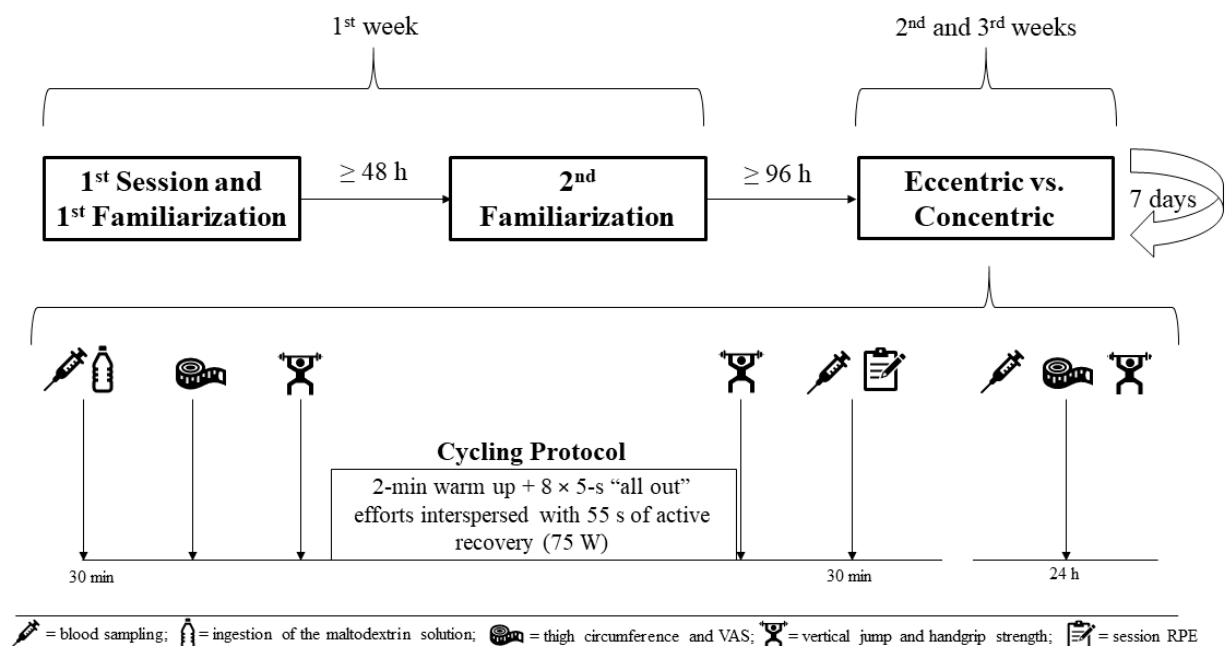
1$^{st}$ week

2$^{nd}$ and 3$^{rd}$ weeks

1$^{st}$ Session and 1$^{st}$ Familiarization

$\geq$ 48 h

2$^{nd}$ Familiarization

$\geq$ 96 h

Eccentric vs. Concentric

7 days

Cycling Protocol

2-min warm up + 8 × 5-s "all out" efforts interspersed with 55 s of active recovery (75 W)

30 min

30 min

24 h

= blood sampling; = ingestion of the maltodextrin solution; = thigh circumference and VAS; = vertical jump and handgrip strength; = session RPE